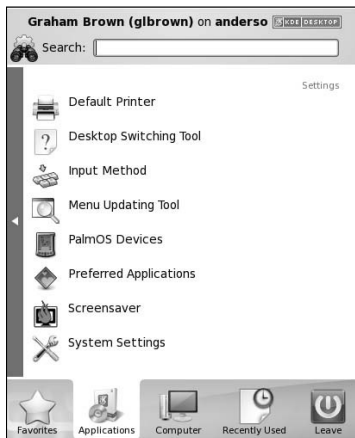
Graham Brown (glbrown) on anderso KDE DESKTOP

Search:

Settings

Default Printer

Desktop Switching Tool

Input Method

Menu Updating Tool

PalmOS Devices

Preferred Applications

Screensaver

System Settings

Favorites Applications Computer Recently Used Leave